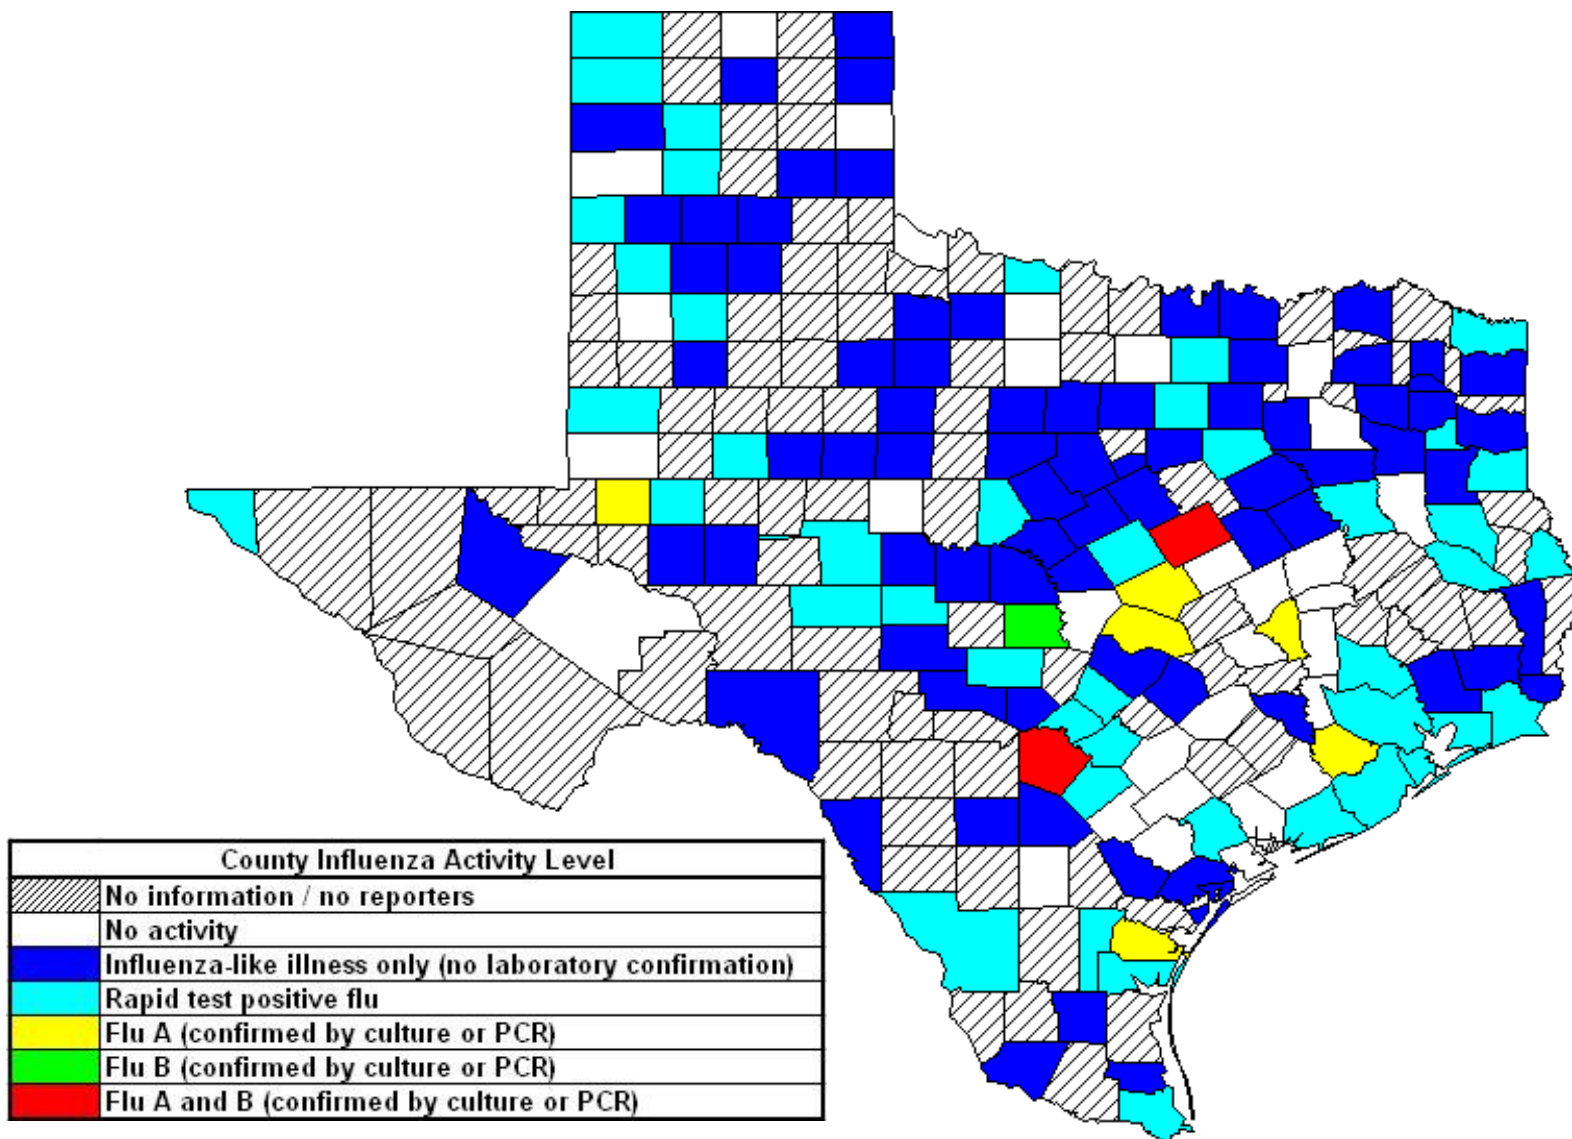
County Influenza Activity Level

| | |
|---|---|
| | No information / no reporters |
| | No activity |
| | Influenza-like illness only (no laboratory confirmation) |
| | Rapid test positive flu |
| | Flu A (confirmed by culture or PCR) |
| | Flu B (confirmed by culture or PCR) |
| | Flu A and B (confirmed by culture or PCR) |